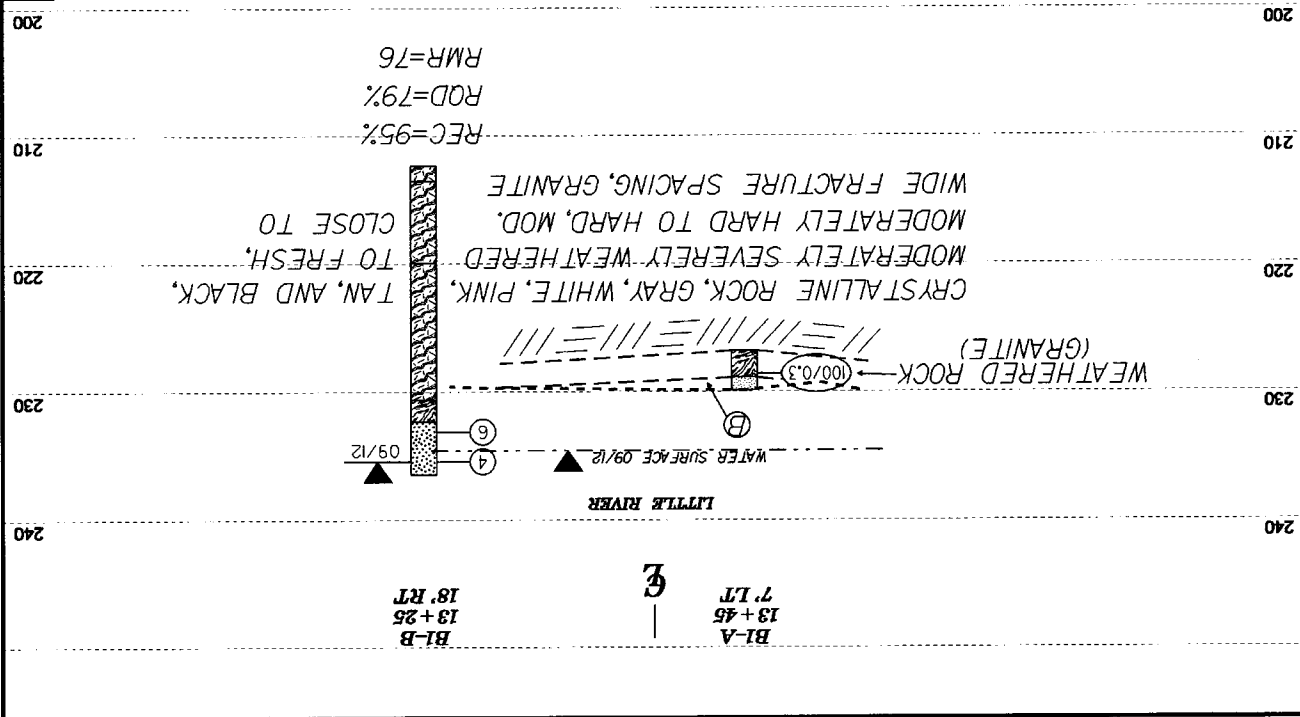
BI-A
13+45
7' LT

BI-B
13+25
18' RT

240

240

LITTLE RIVER

WATER SURFACE 09/12

09/12

4

6

230

230

B

WEATHERED ROCK
(GRANITE)

100/0.3

220

220

CRYSTALLINE ROCK, GRAY, WHITE, PINK, TAN, AND BLACK, MODERATELY SEVERELY WEATHERED TO FRESH, MODERATELY HARD TO HARD, MOD. CLOSE TO WIDE FRACTURE SPACING, GRANITE

210

210

REC=95%
RQD=79%
RMR=76

200

200